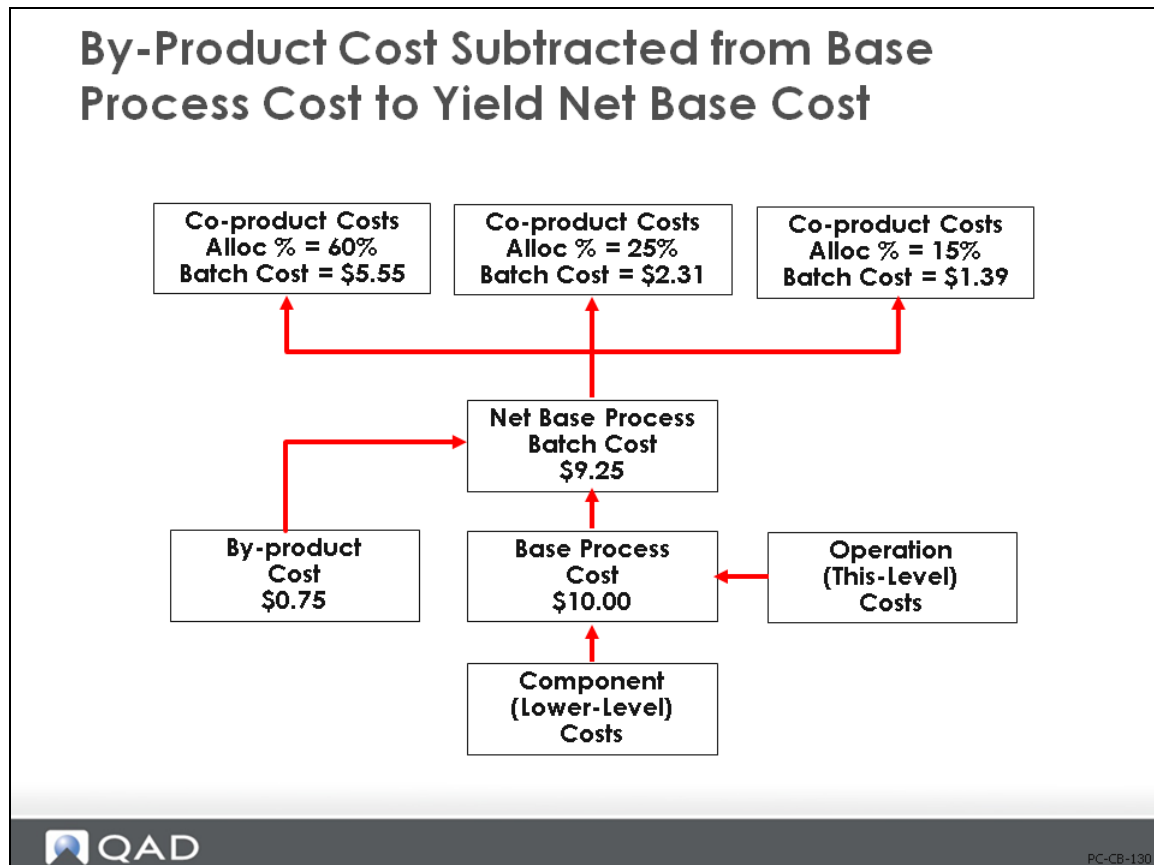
By-Product Cost Subtracted from Base Process Cost to Yield Net Base Cost

Co-product Costs
Alloc % = 60%
Batch Cost = \$5.55

Co-product Costs
Alloc % = 25%
Batch Cost = \$2.31

Co-product Costs
Alloc % = 15%
Batch Cost = \$1.39

Net Base Process
Batch Cost
\$9.25

By-product
Cost
\$0.75

Base Process
Cost
\$10.00

Operation
(This-Level)
Costs

Component
(Lower-Level)
Costs

QAD

PC-CB-130